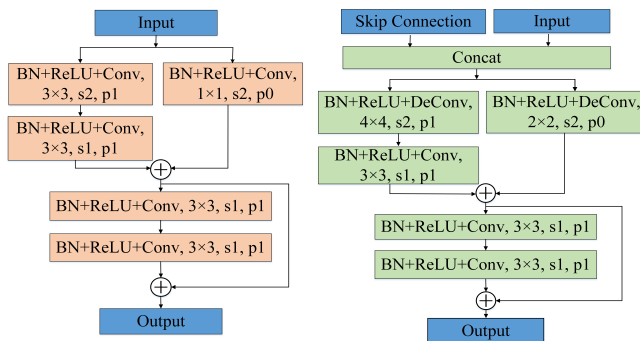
Input

BN+ReLU+Conv, 3×3, s2, p1

BN+ReLU+Conv, 1×1, s2, p0

BN+ReLU+Conv, 3×3, s1, p1

BN+ReLU+Conv, 3×3, s1, p1

BN+ReLU+Conv, 3×3, s1, p1

Output

Skip Connection

Input

Concat

BN+ReLU+DeConv, 4×4, s2, p1

BN+ReLU+DeConv, 2×2, s2, p0

BN+ReLU+Conv, 3×3, s1, p1

BN+ReLU+Conv, 3×3, s1, p1

BN+ReLU+Conv, 3×3, s1, p1

Output